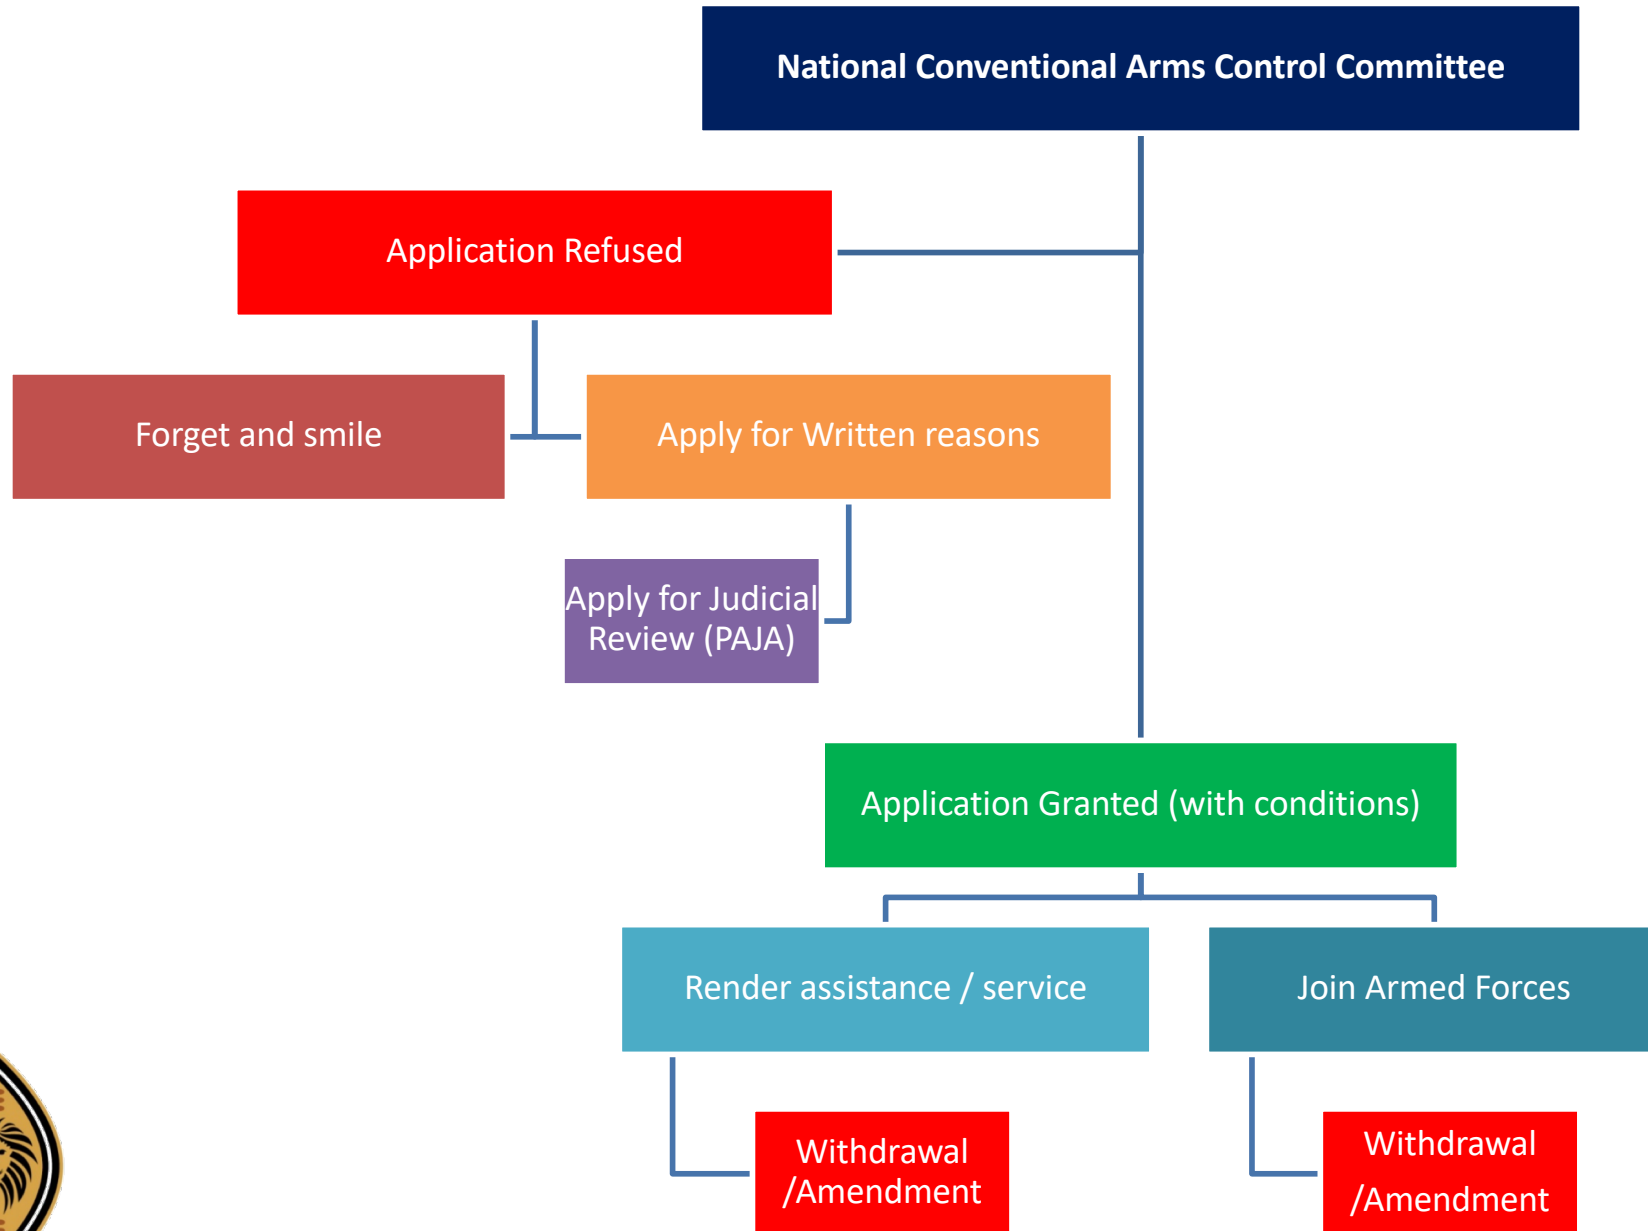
National Conventional Arms Control Committee

Application Refused

Forget and smile

Apply for Written reasons

Apply for Judicial Review (PAJA)

Application Granted (with conditions)

Render assistance / service

Join Armed Forces

Withdrawal /Amendment

Withdrawal /Amendment